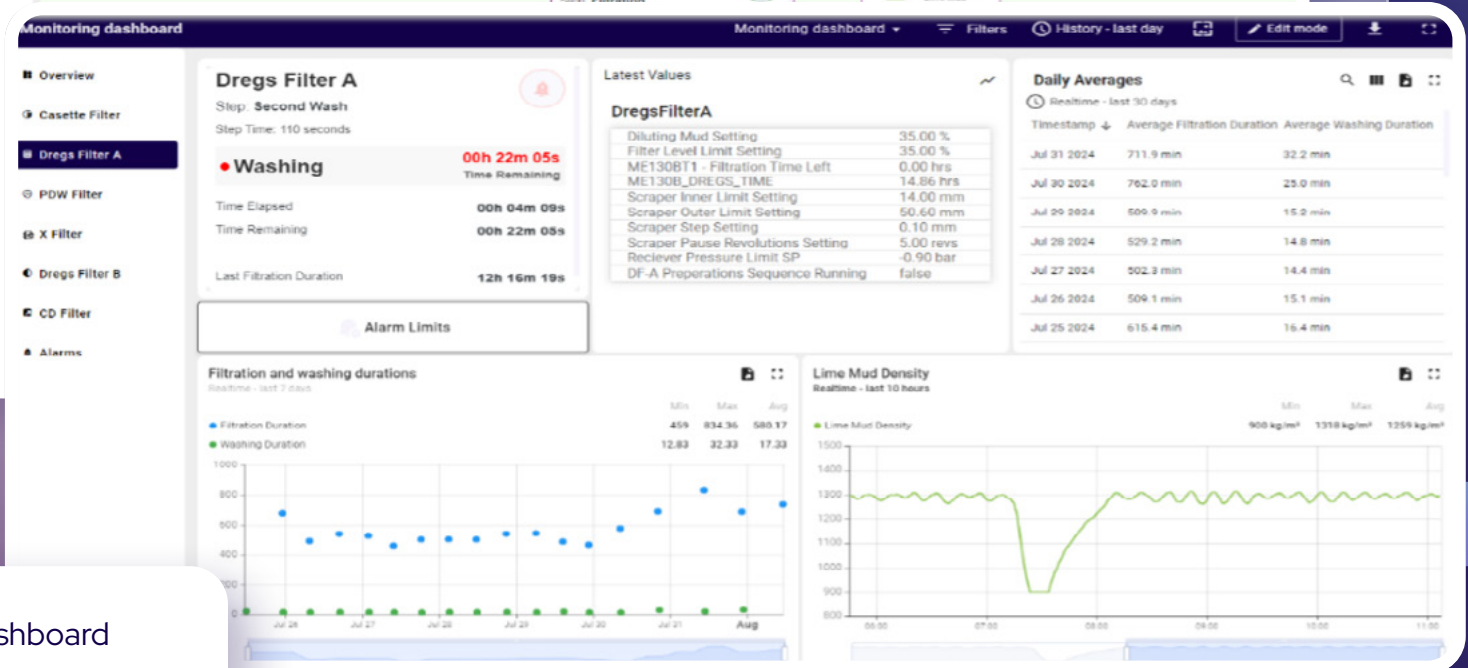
Monitoring dashboard

Monitoring dashboard ▾ Filters History - last day Edit mode

Overview
Casette Filter
Dregs Filter A
PDW Filter
X Filter
Dregs Filter B
CD Filter
Alarms

Dregs Filter A
Step: Second Wash
Step Time: 110 seconds

Washing 00h 22m 05s
Time Remaining

Time Elapsed 00h 04m 09s
Time Remaining 00h 22m 05s
Last Filtration Duration 12h 16m 19s

Alarm Limits

Latest Values

DregsFilterA

| | |
|---|---|
| Diluting Mud Setting | 35.00 % |
| Filter Level Limit Setting | 35.00 % |
| ME130BT1 - Filtration Time Left | 0.00 hrs |
| ME130B_DREGS_TIME | 14.86 hrs |
| Scraper Inner Limit Setting | 14.00 mm |
| Scraper Outer Limit Setting | 50.60 mm |
| Scraper Step Setting | 0.10 mm |
| Scraper Pause Revolutions Setting | 5.00 revs |
| Reciever Pressure Limit SP | -0.90 bar |
| DF-A Preperations Sequence Running | false |

Daily Averages
Realtime - last 30 days

| Timestamp | Average Filtration Duration | Average Washing Duration |
|---|---|---|
| Jul 31 2024 | 711.9 min | 32.2 min |
| Jul 30 2024 | 762.0 min | 25.0 min |
| Jul 29 2024 | 509.9 min | 15.2 min |
| Jul 28 2024 | 529.2 min | 14.8 min |
| Jul 27 2024 | 502.3 min | 14.4 min |
| Jul 26 2024 | 509.1 min | 15.1 min |
| Jul 25 2024 | 615.4 min | 16.4 min |

Filtration and washing durations
Realtime - last 7 days

| | Min | Max | Avg |
|---|---|---|---|
| Filtration Duration | 459 | 834.36 | 580.17 |
| Washing Duration | 12.83 | 32.33 | 17.33 |

1000
800
600
400
200
0
Jul 26 Jul 27 Jul 28 Jul 29 Jul 30 Jul 31 Aug

Lime Mud Density
Realtime - last 10 hours

| | Min | Max | Avg |
|---|---|---|---|
| Lime Mud Density | 900 kg/m³ | 1318 kg/m³ | 1259 kg/m³ |

1500
1400
1300
1200
1100
1000
900
800
06:00 07:00 08:00 09:00 10:00 11:00

shboard